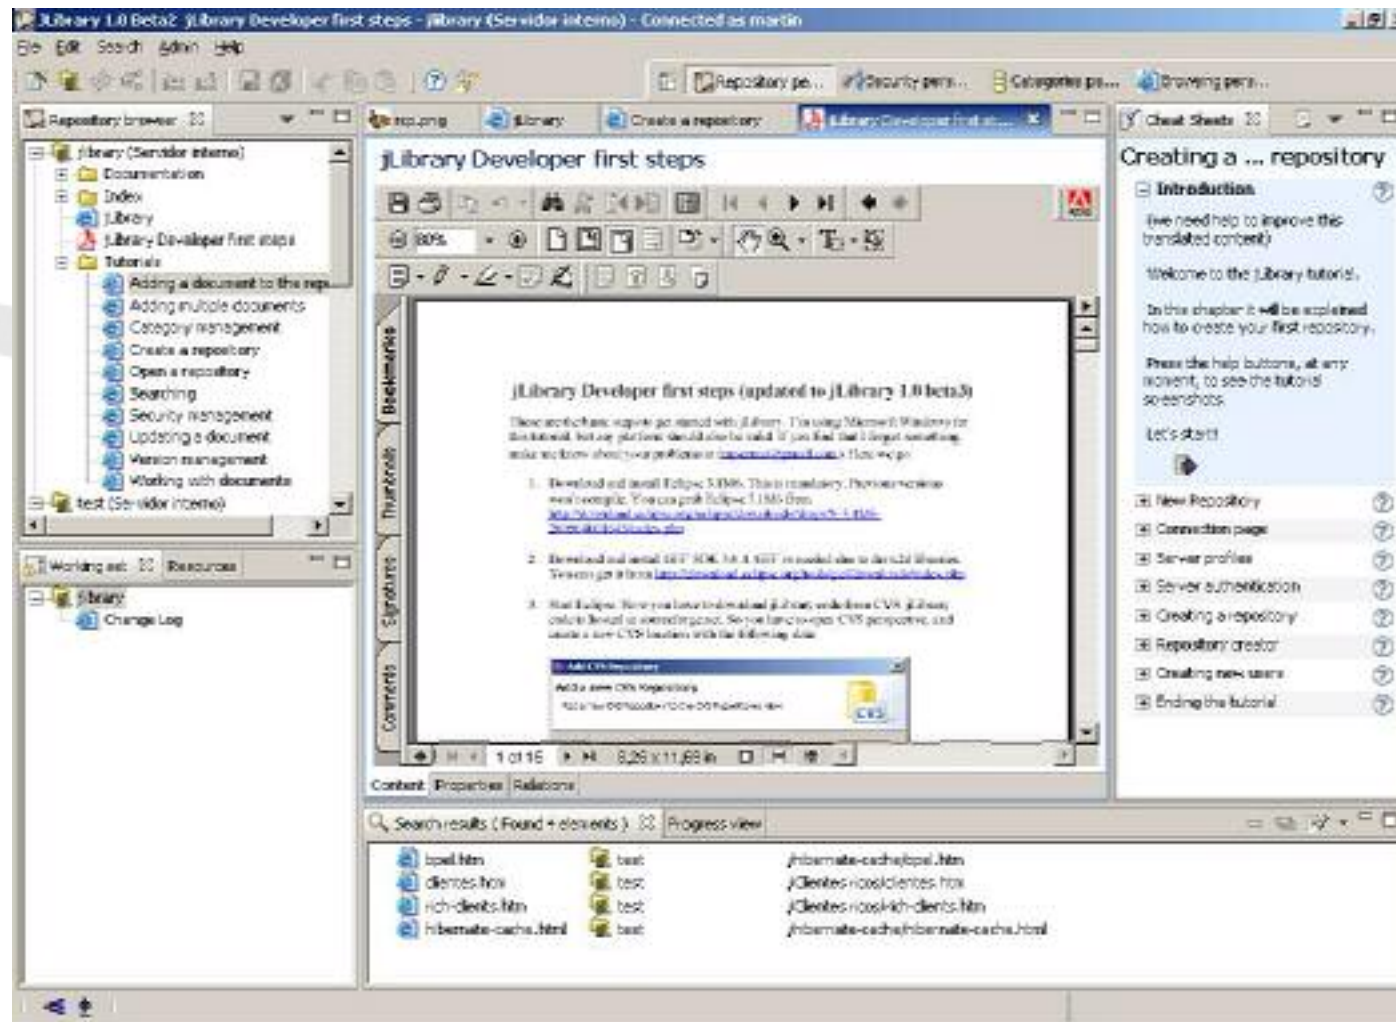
JLibrary 1.0 Beta2 jLibrary Developer first steps - jlibrary (Servidor interno) - Connected as martin

File Edit Search Admin Help

Repository pe... Security pers... Categories pe... Browsing pers...

Repository browser

jlibrary (Servidor interno)
Documentation
Index
jLibrary
jLibrary Developer first steps
Tutorials
Adding a document to the rep
Adding multiple documents
Category management
Create a repository
Open a repository
Searching
Security management
Updating a document
Version management
Working with documents
test (Servidor interno)

Working set Resources

jlibrary
Change Log

top.png jlibrary Create a repository jLibrary Developer first st...

jLibrary Developer first steps

80%

Bookmarks Thumbnails Signatures Comments

jLibrary Developer first steps (updated to jLibrary 1.0 beta3)

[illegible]

1. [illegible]

2. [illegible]

3. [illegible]

Add CVS Repository
Add a new CVS Repository
CVS

1 of 16 8,26 x 11,69 in

Content Properties Relations

Cheat Sheets

Creating a ... repository

Introduction

(we need help to improve this translated content)

Welcome to the jLibrary tutorial.

In this chapter it will be explained how to create your first repository.

Press the help buttons, at any moment, to see the tutorial screenshots.

Let's start!

New Repository
Connection page
Server profiles
Server authentication
Creating a repository
Repository creator
Creating new users
Ending the tutorial

Search results ( Found 4 elements ) Progress view

| | | |
|---|---|---|
| tpal.htm | test | /hibernate-cache/tpal.htm |
| clientes.htm | test | /Clientes ricos/clientes.htm |
| rich-clients.htm | test | /Clientes ricos/rich-clients.htm |
| hibernate-cache.html | test | /hibernate-cache/hibernate-cache.html |